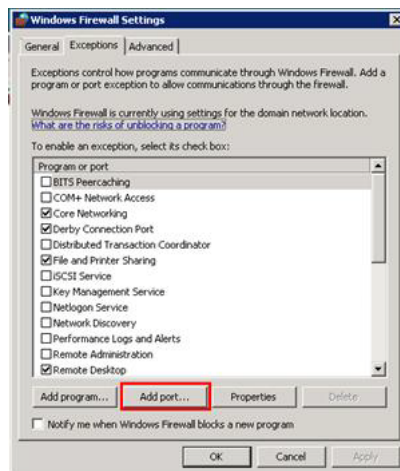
Windows Firewall Settings

General | Exceptions | Advanced

Exceptions control how programs communicate through Windows Firewall. Add a program or port exception to allow communications through the firewall.

Windows Firewall is currently using settings for the domain network location. What are the risks of unblocking a program?

To enable an exception, select its check box:

Program or port
BITS Peercaching
COM+ Network Access
Core Networking
Derby Connection Port
Distributed Transaction Coordinator
File and Printer Sharing
iSCSI Service
Key Management Service
Netlogon Service
Network Discovery
Performance Logs and Alerts
Remote Administration
Remote Desktop

Add program... | Add port... | Properties | Delete

Notify me when Windows Firewall blocks a new program

OK | Cancel | Apply